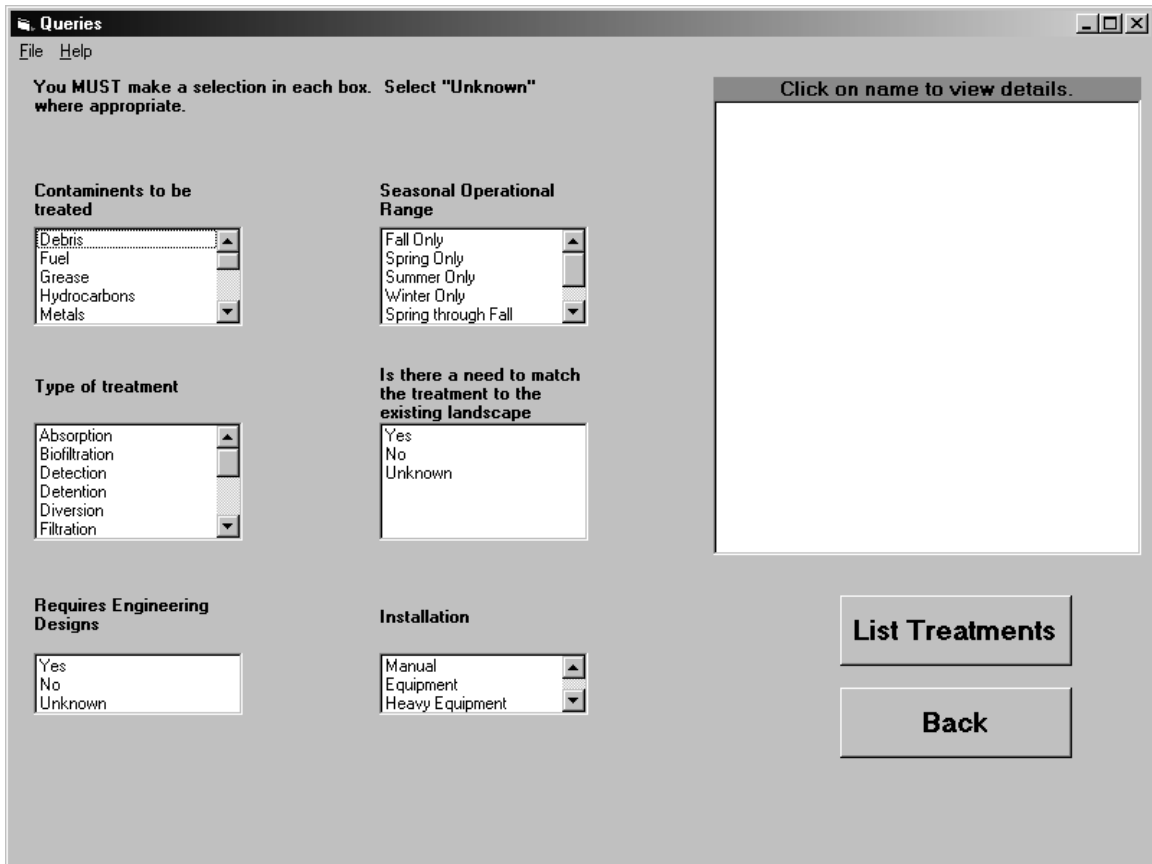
Queries

File Help

You MUST make a selection in each box. Select "Unknown" where appropriate.

Click on name to view details.

Contaminents to be treated

Debris
Fuel
Grease
Hydrocarbons
Metals

Seasonal Operational Range

Fall Only
Spring Only
Summer Only
Winter Only
Spring through Fall

Type of treatment

Absorption
Biofiltration
Detection
Detention
Diversion
Filtration

Is there a need to match the treatment to the existing landscape

Yes
No
Unknown

Requires Engineering Designs

Yes
No
Unknown

Installation

Manual
Equipment
Heavy Equipment

List Treatments

Back